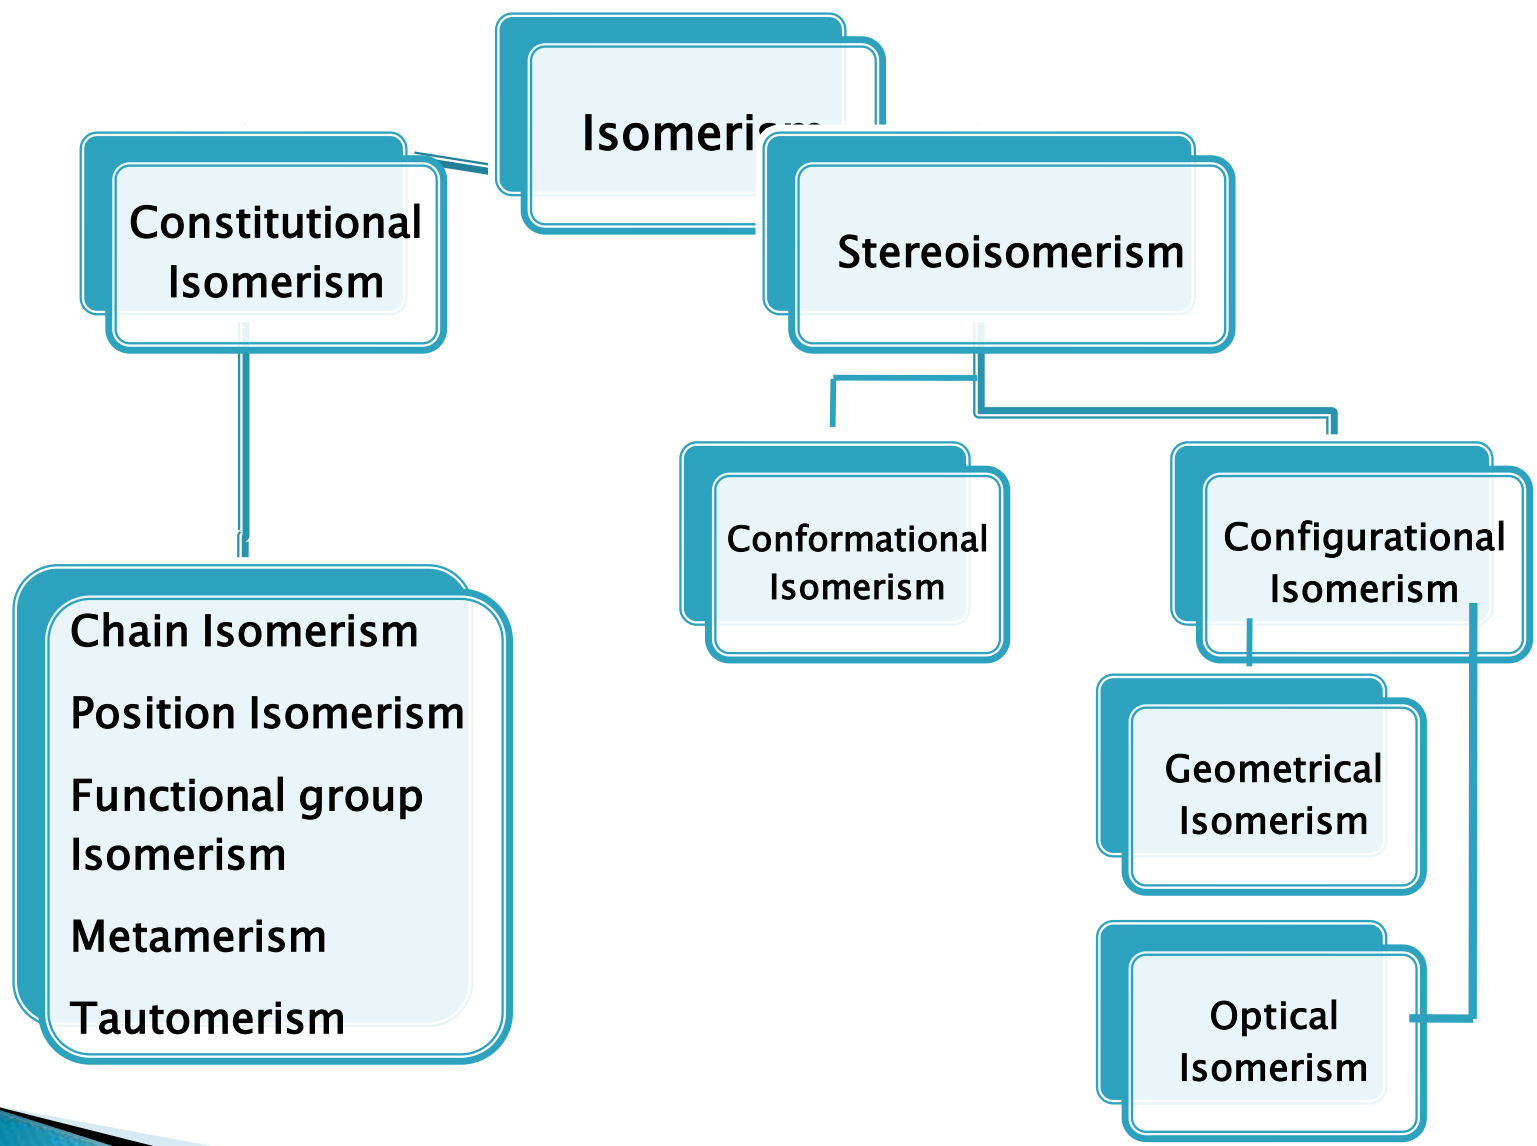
Isomeri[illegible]

Constitutional Isomerism

Stereoisomerism

Conformational Isomerism

Configurational Isomerism

Chain Isomerism

Position Isomerism

Functional group Isomerism

Metamerism

Tautomerism

Geometrical Isomerism

Optical Isomerism